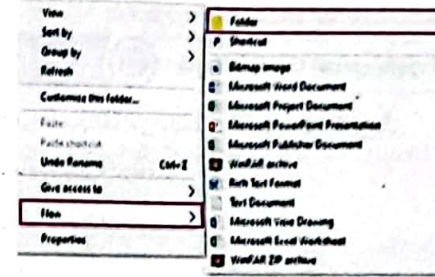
View
Sort by
Group by
Refresh
Customize this folder...
Paste
Paste shortcut
Undo Rename Ctrl+Z
Give access to
New
Properties

Folder
Shortcut
Bitmap image
Microsoft Word Document
Microsoft Project Document
Microsoft PowerPoint Presentation
Microsoft Publisher Document
WinRAR archive
Rich Text Format
Text Document
Microsoft Visio Drawing
Microsoft Excel Worksheet
WinRAR ZIP archive